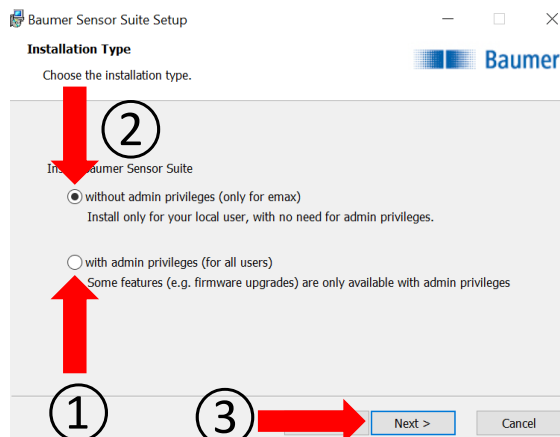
Baumer Sensor Suite Setup

Installation Type

Choose the installation type.

Baumer

②

Ins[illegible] Baumer Sensor Suite

without admin privileges (only for emax)
Install only for your local user, with no need for admin privileges.

with admin privileges (for all users)
Some features (e.g. firmware upgrades) are only available with admin privileges

①

③

Next >

Cancel